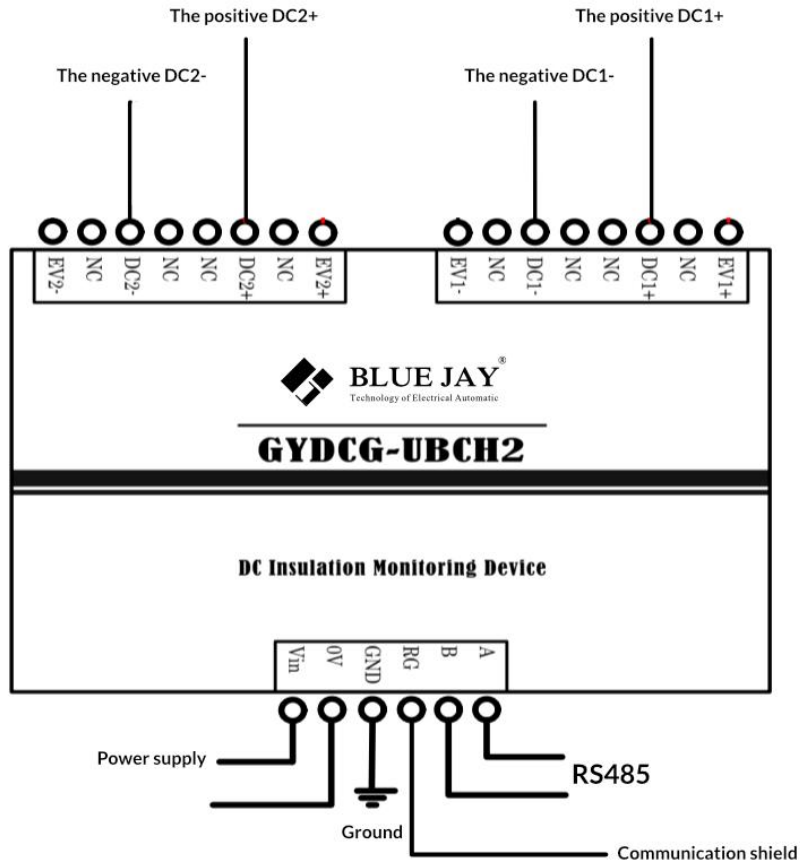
The positive DC2+

The negative DC2-

The positive DC1+

The negative DC1-

EV2- NC DC2- NC NC DC2+ NC EV2+

EV1- NC DC1- NC NC DC1+ NC EV1+

BLUE JAY®
Technology of Electrical Automatic

GYDCG-UBCH2

DC Insulation Monitoring Device

Vin 0V GND RG B A

Power supply

RS485

Ground

Communication shield